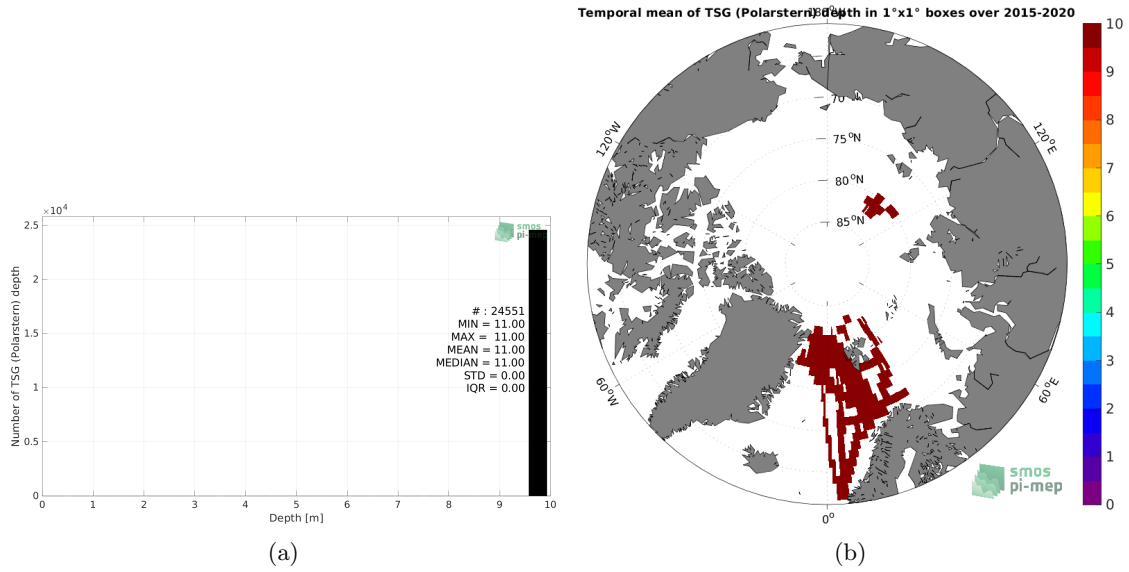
$\times10^4$

2.5

2

1.5

1

0.5

0

Number of TSG (Polarstern) depth

smos pi-mep

# : 24551
MIN = 11.00
MAX = 11.00
MEAN = 11.00
MEDIAN = 11.00
STD = 0.00
IQR = 0.00

0 1 2 3 4 5 6 7 8 9 10

Depth [m]

(a)

Temporal mean of TSG (Polarstern) depth in 1°x1° boxes over 2015-2020

180°

120°W

120°E

70 °N

75 °N

80 °N

85 °N

60°W

60°E

0°

smos pi-mep

10
9
8
7
6
5
4
3
2
1
0

(b)